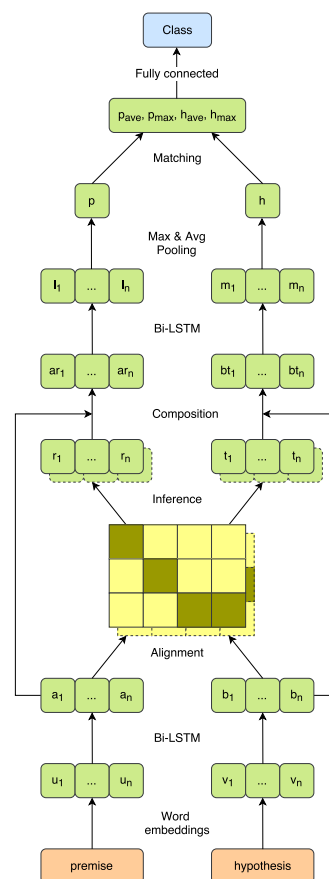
Class

Fully connected

$p_{ave}, p_{max}, h_{ave}, h_{max}$

Matching

p

h

Max & Avg Pooling

$l_1$ ... $l_n$

$m_1$ ... $m_n$

Bi-LSTM

$ar_1$ ... $ar_n$

$bt_1$ ... $bt_n$

Composition

$r_1$ ... $r_n$

$t_1$ ... $t_n$

Inference

Alignment

$a_1$ ... $a_n$

$b_1$ ... $b_n$

Bi-LSTM

$u_1$ ... $u_n$

$v_1$ ... $v_n$

Word embeddings

premise

hypothesis